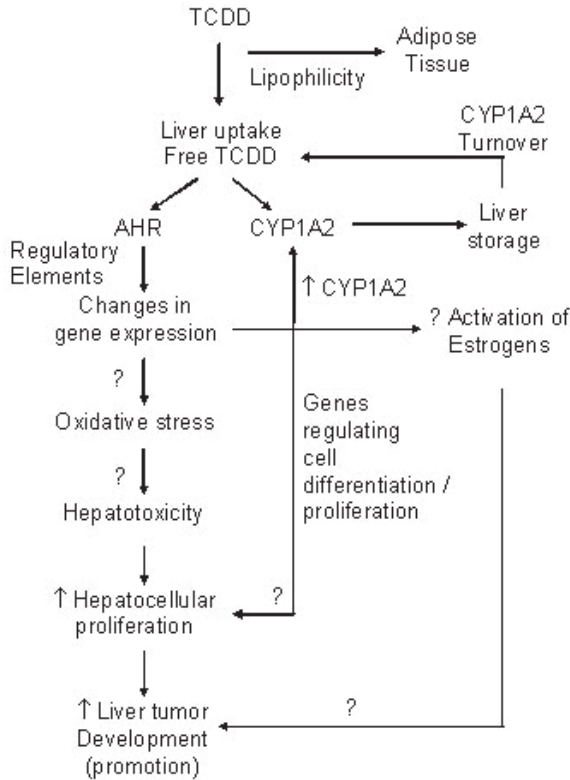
TCDD

Lipophilicity

Adipose Tissue

CYP1A2 Turnover

Liver uptake Free TCDD

AHR

CYP1A2

Liver storage

Regulatory Elements

↑ CYP1A2

Changes in gene expression

? Activation of Estrogens

?

Oxidative stress

Genes regulating cell differentiation / proliferation

?

Hepatotoxicity

?

↑ Hepatocellular proliferation

?

↑ Liver tumor Development (promotion)